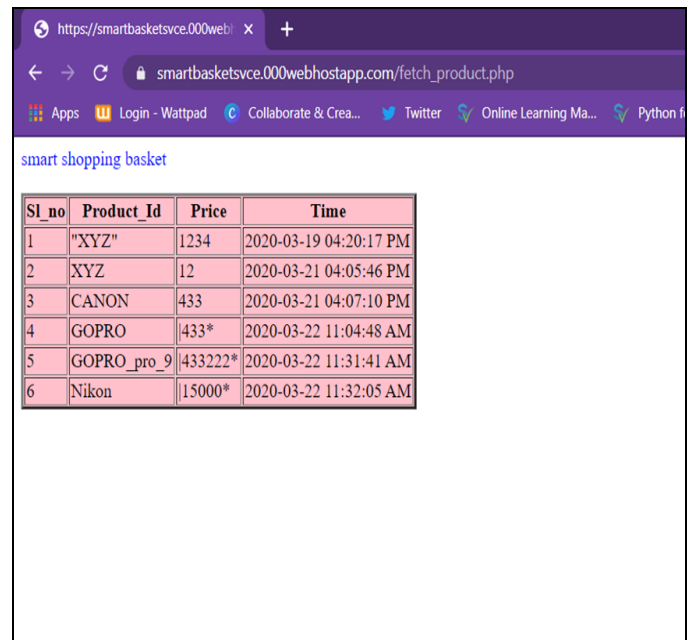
https://smartbasketsvce.000webl ×
+

smartbasketsvce.000webhostapp.com/fetch_product.php

Apps Login - Wattpad Collaborate & Crea... Twitter Online Learning Ma... Python f

smart shopping basket

| Sl_no | Product_Id | Price | Time |
|---|---|---|---|
| 1 | "XYZ" | 1234 | 2020-03-19 04:20:17 PM |
| 2 | XYZ | 12 | 2020-03-21 04:05:46 PM |
| 3 | CANON | 433 | 2020-03-21 04:07:10 PM |
| 4 | GOPRO | \|433* | 2020-03-22 11:04:48 AM |
| 5 | GOPRO_pro_9 | \|433222* | 2020-03-22 11:31:41 AM |
| 6 | Nikon | \|15000* | 2020-03-22 11:32:05 AM |